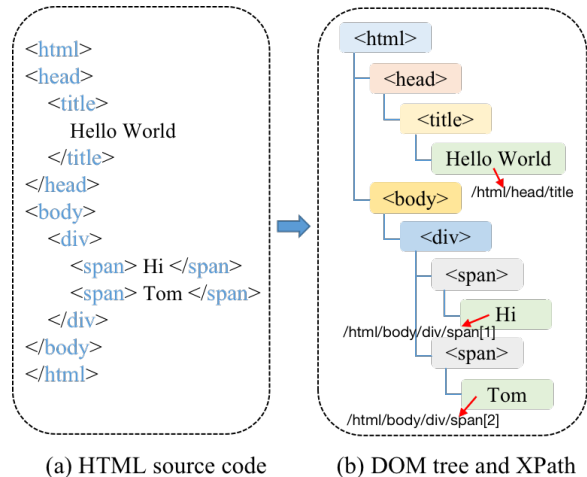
<html>
<head>
<title>
Hello World
</title>
</head>
<body>
<div>
<span> Hi </span>
<span> Tom </span>
</div>
</body>
</html>

<html>
<head>
<title>
Hello World
/html/head/title
<body>
<div>
<span>
Hi
/html/body/div/span[1]
<span>
Tom
/html/body/div/span[2]

(a) HTML source code

(b) DOM tree and XPath